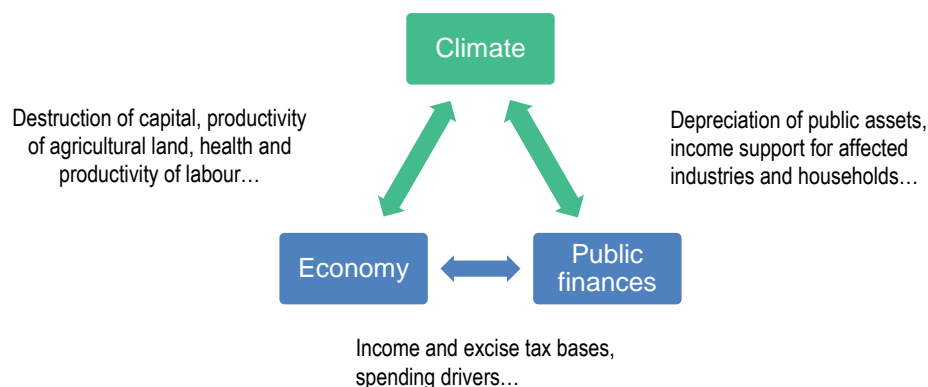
Climate

Destruction of capital, productivity of agricultural land, health and productivity of labour…

Depreciation of public assets, income support for affected industries and households…

Economy

Public finances

Income and excise tax bases, spending drivers…